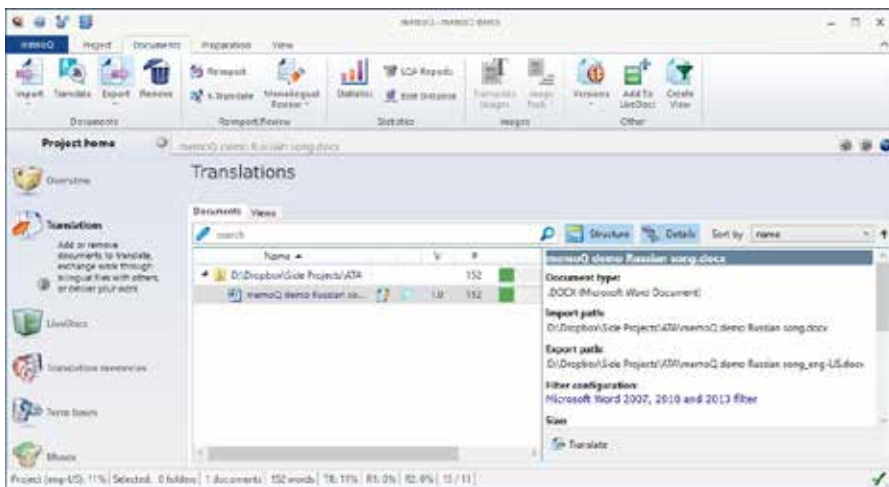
memoQ - memoQ demo

memoQ Project Documents Preparation View

Import Translate Export Remove
Documents

Reimport X-translate Monolingual Review
Reimport/Review

Statistics LQA Reports Edit Distance
Statistics

Translate Images Image Tools
Images

Versions Add To LiveDocs Create View
Other

Project home

memoQ demo Russian song.docx

Overview

Translations

Translations
Add or remove documents to translate, exchange work through bilingual files with others, or deliver your work.

LiveDocs

Translation memories

Term bases

Muses

Documents Views

search

Structure Details Sort by name

| Name ▲ | | % | # | |
|---|---|---|---|---|
| D:\Dropbox\Side Projects\ATA | | | 152 | |
| memoQ demo Russian so... | | 1.0 | 152 | |

memoQ demo Russian song.docx

Document type
.DOCX (Microsoft Word Document)

Import path
D:\Dropbox\Side Projects\ATA\memoQ demo Russian song.docx

Export path
D:\Dropbox\Side Projects\ATA\memoQ demo Russian song_eng-US.docx

Filter configuration
Microsoft Word 2007, 2010 and 2013 filter

Size

Translate

Project (eng-US): 11% | Selected: 0 folders | 1 documents | 152 words | TR: 11% | R1: 0% | R2: 0% | 11 / 11 |